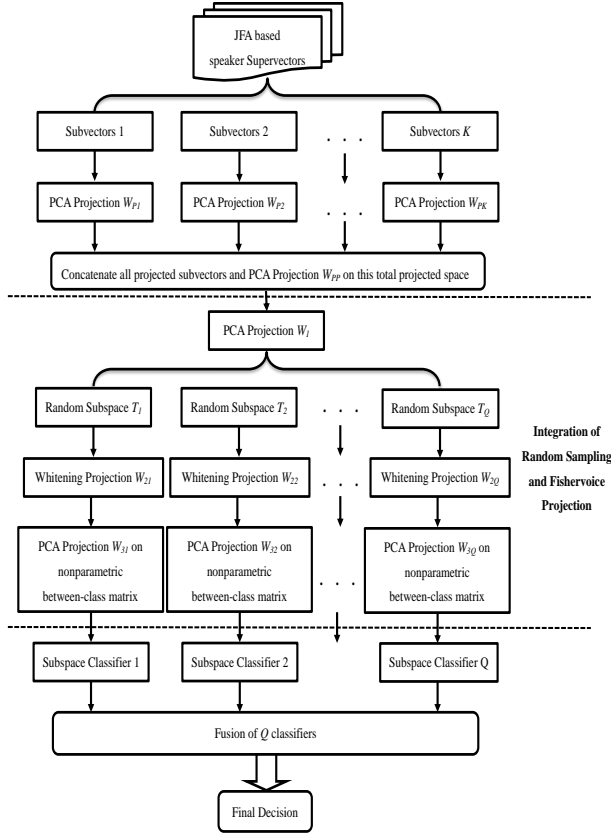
JFA based speaker Supervectors

Subvectors 1

Subvectors 2

. . .

Subvectors $K$

PCA Projection $W_{P1}$

PCA Projection $W_{P2}$

. . .

PCA Projection $W_{PK}$

Concatenate all projected subvectors and PCA Projection $W_{PP}$ on this total projected space

PCA Projection $W_{1}$

Random Subspace $T_{1}$

Random Subspace $T_{2}$

. . .

Random Subspace $T_{Q}$

Integration of Random Sampling and Fishervoice Projection

Whitening Projection $W_{21}$

Whitening Projection $W_{22}$

. . .

Whitening Projection $W_{2Q}$

PCA Projection $W_{31}$ on nonparametric between-class matrix

PCA Projection $W_{32}$ on nonparametric between-class matrix

. . .

PCA Projection $W_{3Q}$ on nonparametric between-class matrix

Subspace Classifier 1

Subspace Classifier 2

Subspace Classifier Q

Fusion of $Q$ classifiers

Final Decision